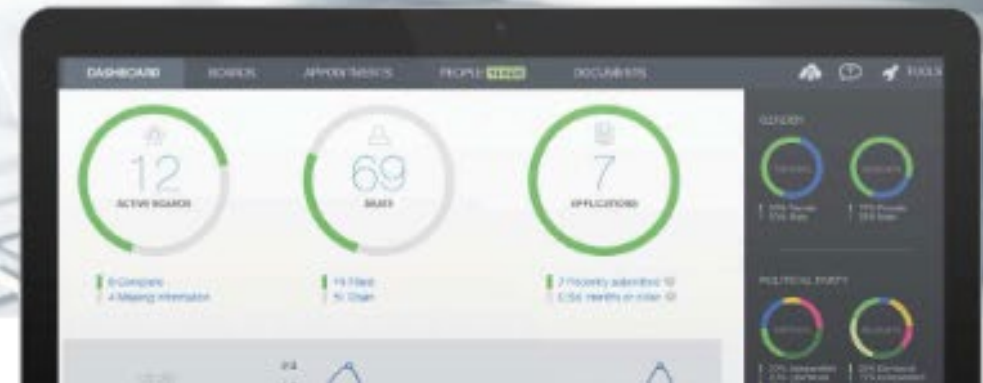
DASHBOARD BOARDS APPOINTMENTS PEOPLE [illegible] DOCUMENTS

TOOLS

12
ACTIVE BOARDS

69
SEATS

7
APPLICATIONS

8 Complete
4 Missing information

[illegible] Filled
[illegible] Open

7 Recently submitted
0 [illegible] months or older

GENDER

POLITICAL PARTY

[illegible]